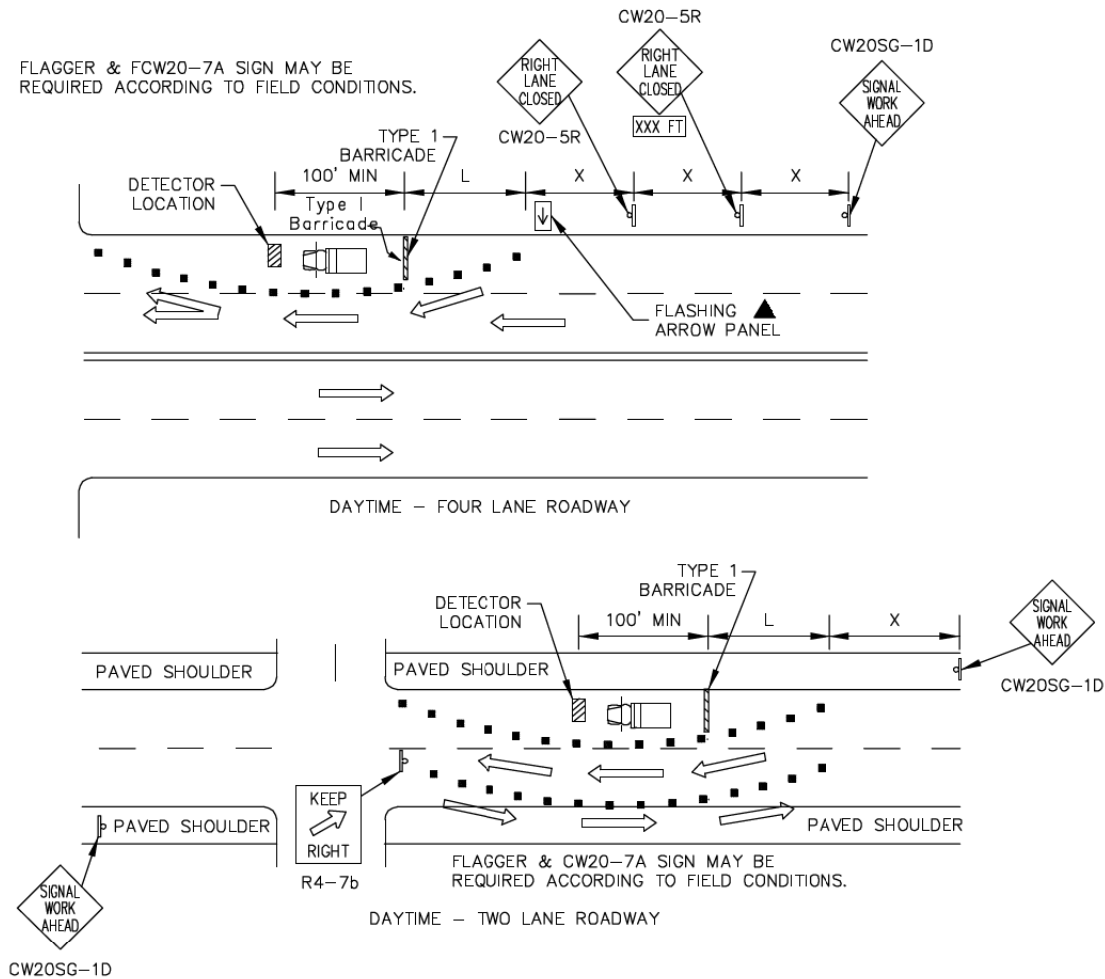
CW20–5R

FLAGGER & FCW20–7A SIGN MAY BE REQUIRED ACCORDING TO FIELD CONDITIONS.

RIGHT LANE CLOSED

RIGHT LANE CLOSED

XXX FT

CW20SG–1D

SIGNAL WORK AHEAD

TYPE 1 BARRICADE

CW20–5R

DETECTOR LOCATION

100' MIN

L

X

X

X

Type I Barricade

FLASHING ARROW PANEL

DAYTIME – FOUR LANE ROADWAY

TYPE 1 BARRICADE

DETECTOR LOCATION

100' MIN

L

X

SIGNAL WORK AHEAD

PAVED SHOULDER

PAVED SHOULDER

CW20SG–1D

KEEP RIGHT

PAVED SHOULDER

PAVED SHOULDER

R4–7b

FLAGGER & CW20–7A SIGN MAY BE REQUIRED ACCORDING TO FIELD CONDITIONS.

SIGNAL WORK AHEAD

DAYTIME – TWO LANE ROADWAY

CW20SG–1D